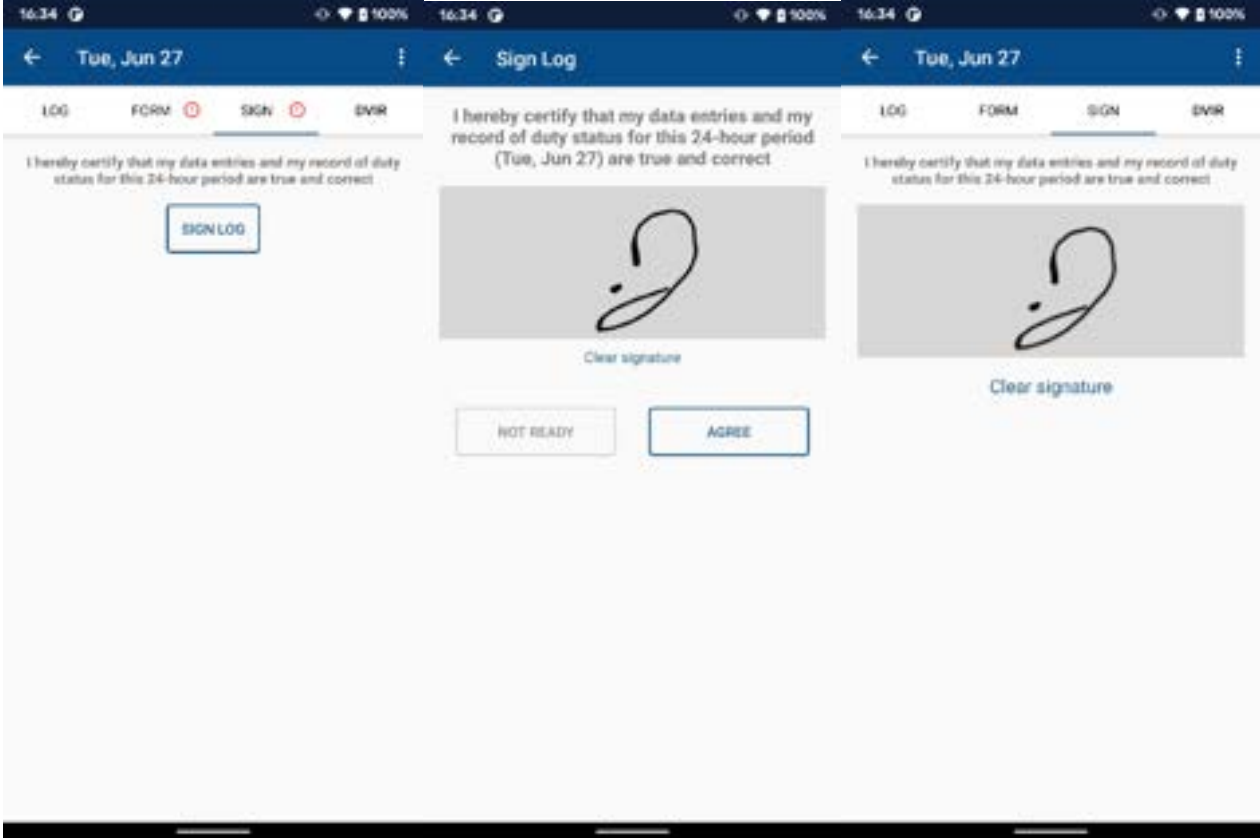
16:34 100%

Tue, Jun 27

LOG FORM SIGN DVIR

I hereby certify that my data entries and my record of duty status for this 24-hour period are true and correct

SIGN LOG

16:34 100%

Sign Log

I hereby certify that my data entries and my record of duty status for this 24-hour period (Tue, Jun 27) are true and correct

Clear signature

NOT READY

AGREE

16:34 100%

Tue, Jun 27

LOG FORM SIGN DVIR

I hereby certify that my data entries and my record of duty status for this 24-hour period are true and correct

Clear signature